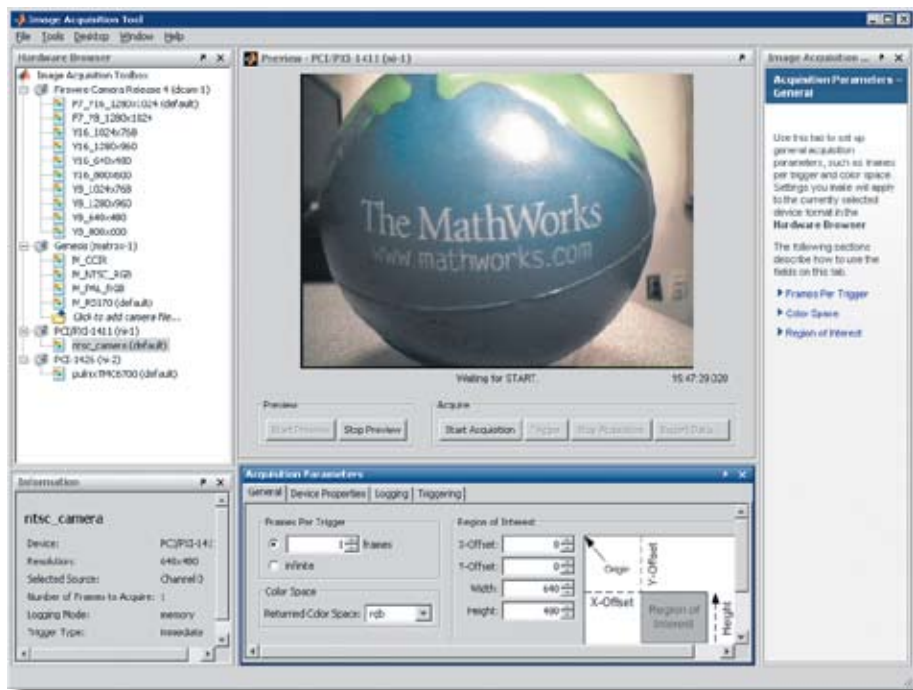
Image Acquisition Tool

File Tools Desktop Window Help

Hardware Browser

Image Acquisition Toolbox
Firewire Camera Release 4 (dcam-1)
F7_Y16_1280x1024 (default)
F7_Y8_1280x1024
Y16_1024x768
Y16_1280x960
Y16_640x480
Y16_800x600
Y8_1024x768
Y8_1280x960
Y8_640x480
Y8_800x600
Genesis (matrox-1)
M_CCIR
M_NTSC_RGB
M_PAL_RGB
M_RS170 (default)
Click to add camera file...
PCI/PXI-1411 (ni-1)
ntsc_camera (default)
PCI-1426 (ni-2)
pulnixTMC6700 (default)

Preview - PCI/PXI-1411 (ni-1)

The MathWorks
www.mathworks.com

Waiting for START.

15:47:29:028

Preview
Start Preview Stop Preview

Acquire
Start Acquisition Trigger Stop Acquisition Export Data...

Image Acquisition ...

Acquisition Parameters - General

Use this tab to set up general acquisition parameters, such as frames per trigger and color space. Settings you make will apply to the currently selected device format in the Hardware Browser

The following sections describe how to use the fields on this tab.

Frames Per Trigger
Color Space
Region of Interest

Information

ntsc_camera

Device: PCI/PXI-141
Resolution: 640x480
Selected Source: Channel 0
Number of Frames to Acquire: 1
Logging Mode: memory
Trigger Type: immediate

Acquisition Parameters

General | Device Properties | Logging | Triggering

Frames Per Trigger
1 frames
infinite

Color Space
Returned Color Space: rgb

Region of Interest
X-Offset: 0
Y-Offset: 0
Width: 640
Height: 480

Origin
Y-Offset
X-Offset
Region of Interest
Height